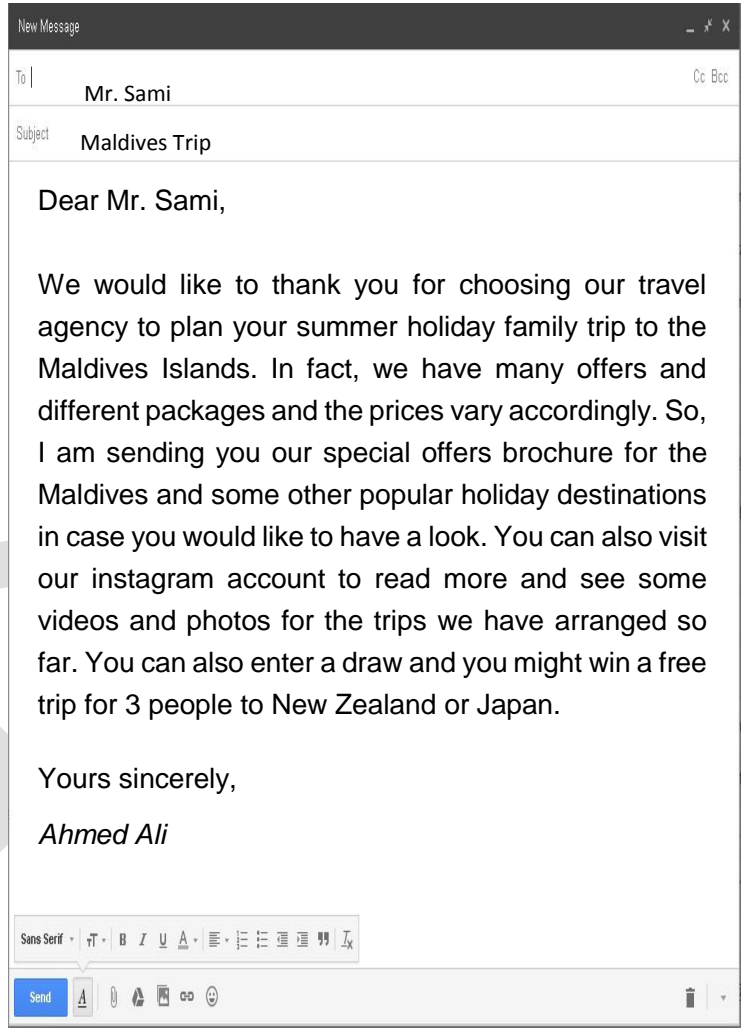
New Message

To Mr. Sami

Cc Bcc

Subject Maldives Trip

Dear Mr. Sami,

We would like to thank you for choosing our travel agency to plan your summer holiday family trip to the Maldives Islands. In fact, we have many offers and different packages and the prices vary accordingly. So, I am sending you our special offers brochure for the Maldives and some other popular holiday destinations in case you would like to have a look. You can also visit our instagram account to read more and see some videos and photos for the trips we have arranged so far. You can also enter a draw and you might win a free trip for 3 people to New Zealand or Japan.

Yours sincerely,

Ahmed Ali

Sans Serif

Send